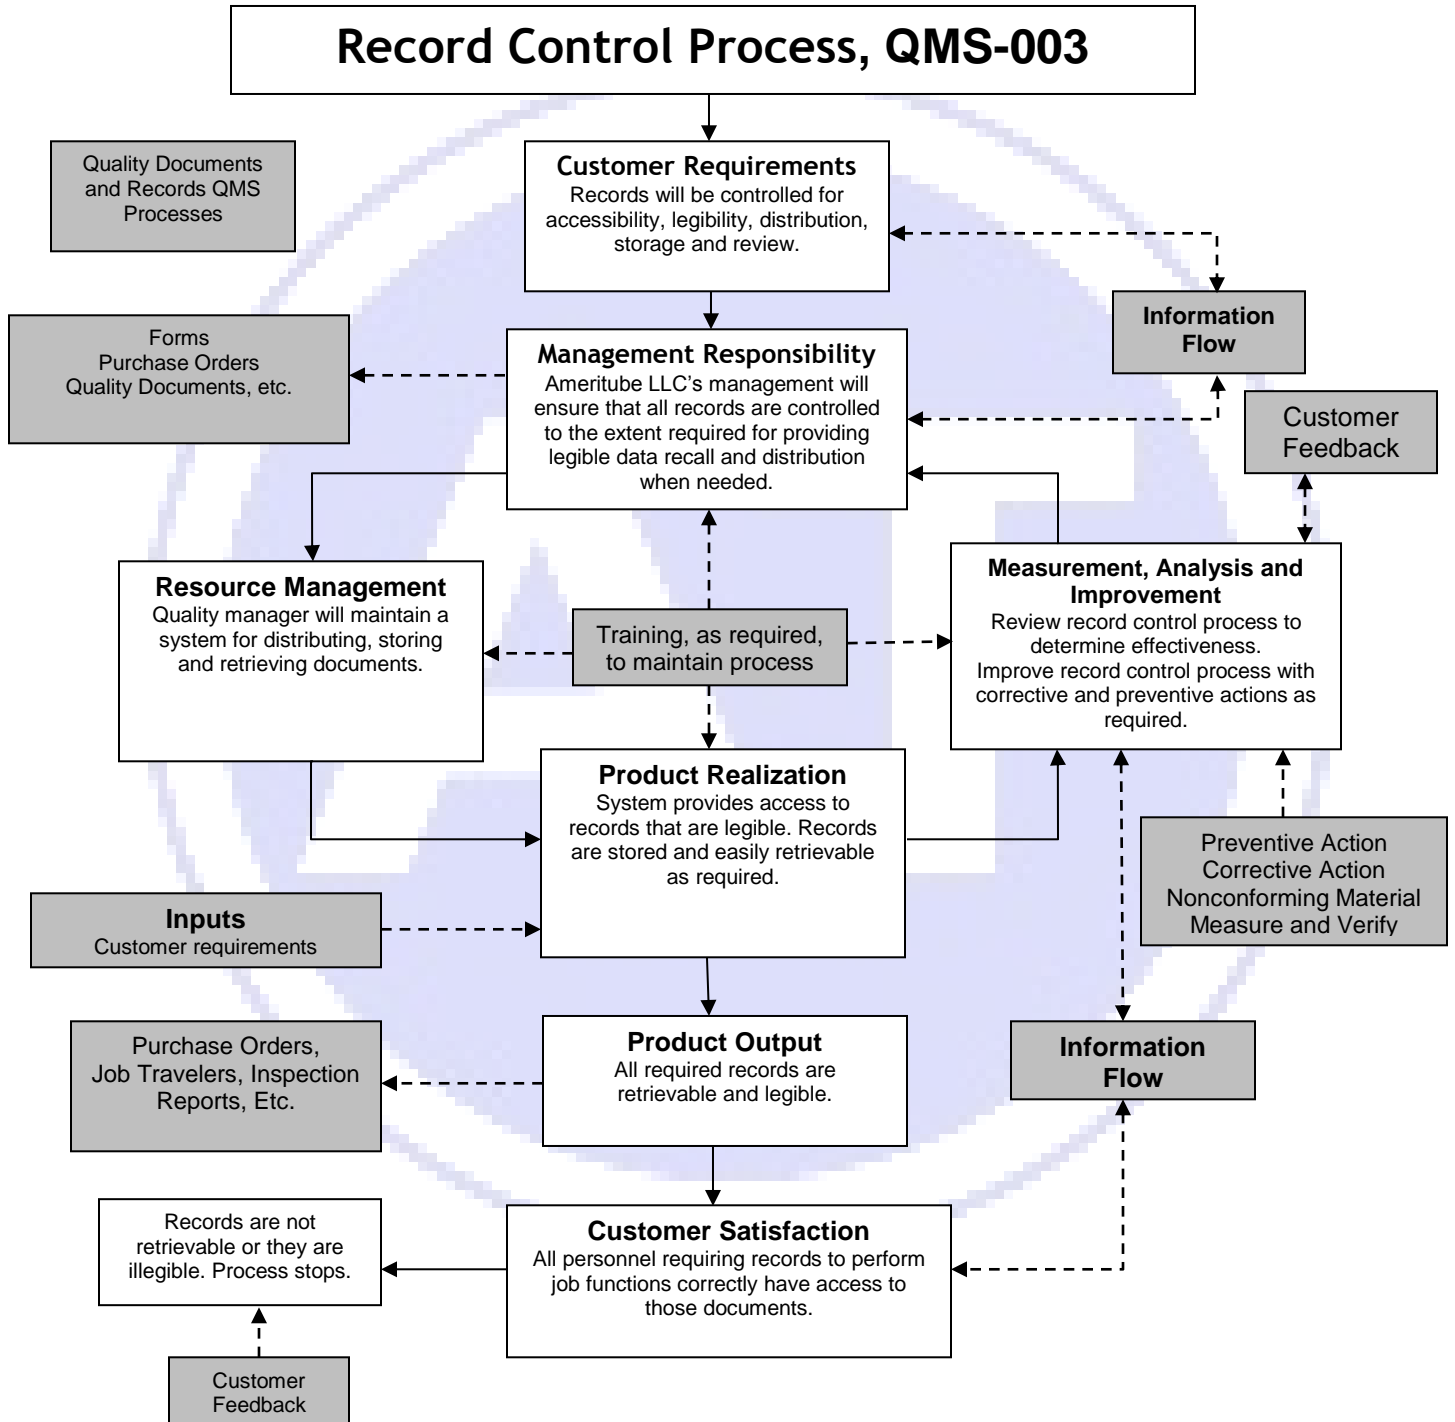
Record Control Process, QMS-003

Quality Documents and Records QMS Processes

Customer Requirements
Records will be controlled for accessibility, legibility, distribution, storage and review.

Information Flow

Forms
Purchase Orders
Quality Documents, etc.

Management Responsibility
Ameritube LLC's management will ensure that all records are controlled to the extent required for providing legible data recall and distribution when needed.

Customer Feedback

Resource Management
Quality manager will maintain a system for distributing, storing and retrieving documents.

Training, as required, to maintain process

Measurement, Analysis and Improvement
Review record control process to determine effectiveness.
Improve record control process with corrective and preventive actions as required.

Product Realization
System provides access to records that are legible. Records are stored and easily retrievable as required.

Preventive Action
Corrective Action
Nonconforming Material
Measure and Verify

Inputs
Customer requirements

Purchase Orders, Job Travelers, Inspection Reports, Etc.

Product Output
All required records are retrievable and legible.

Information Flow

Records are not retrievable or they are illegible. Process stops.

Customer Satisfaction
All personnel requiring records to perform job functions correctly have access to those documents.

Customer Feedback